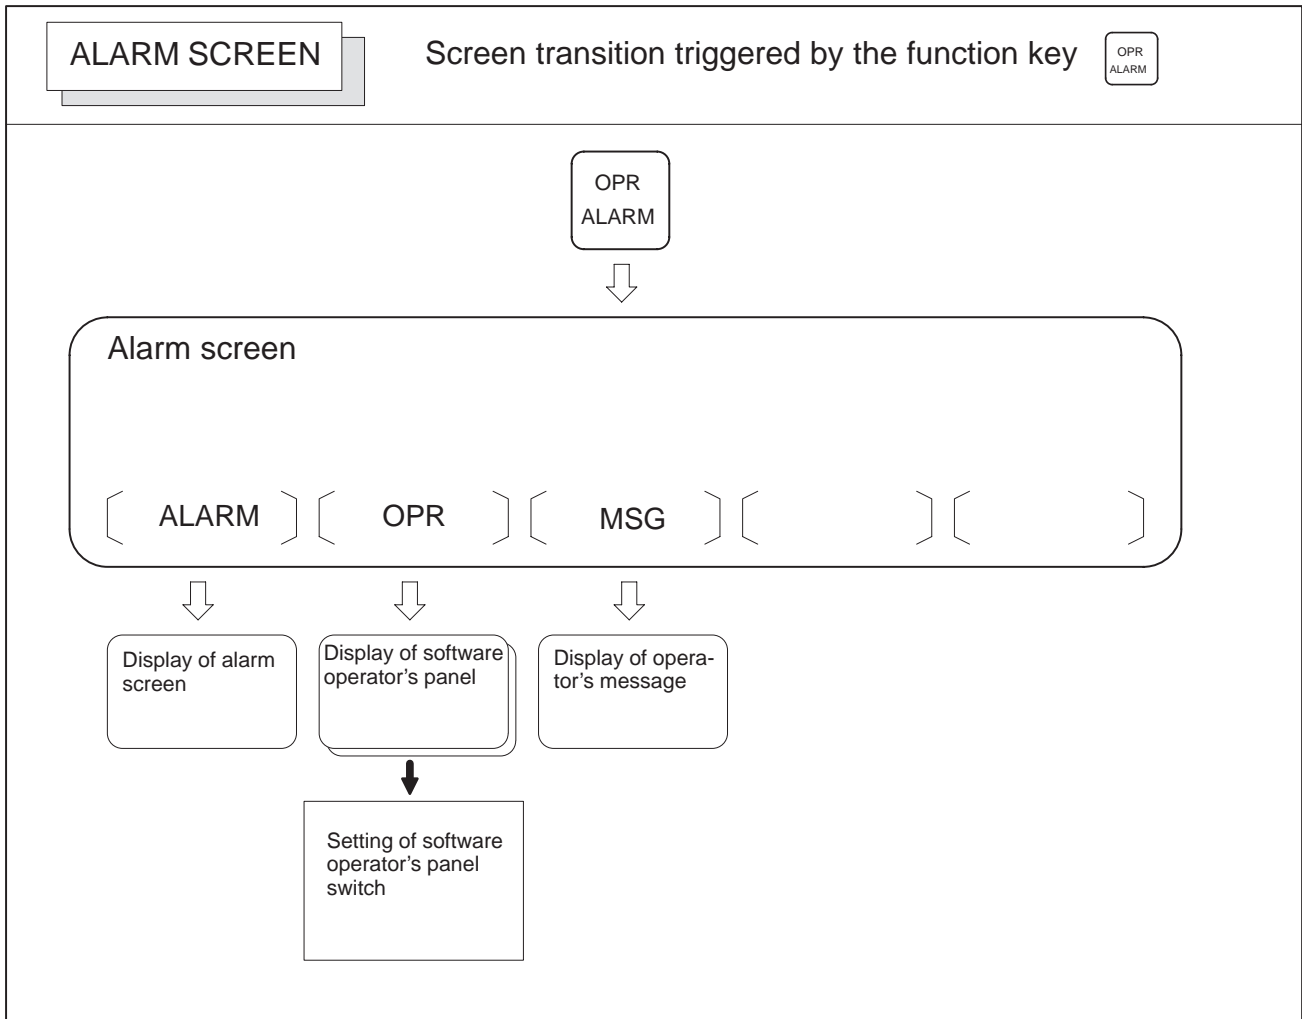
ALARM SCREEN

Screen transition triggered by the function key OPR ALARM

OPR ALARM

Alarm screen

ALARM OPR MSG

Display of alarm screen

Display of software operator's panel

Display of operator's message

Setting of software operator's panel switch